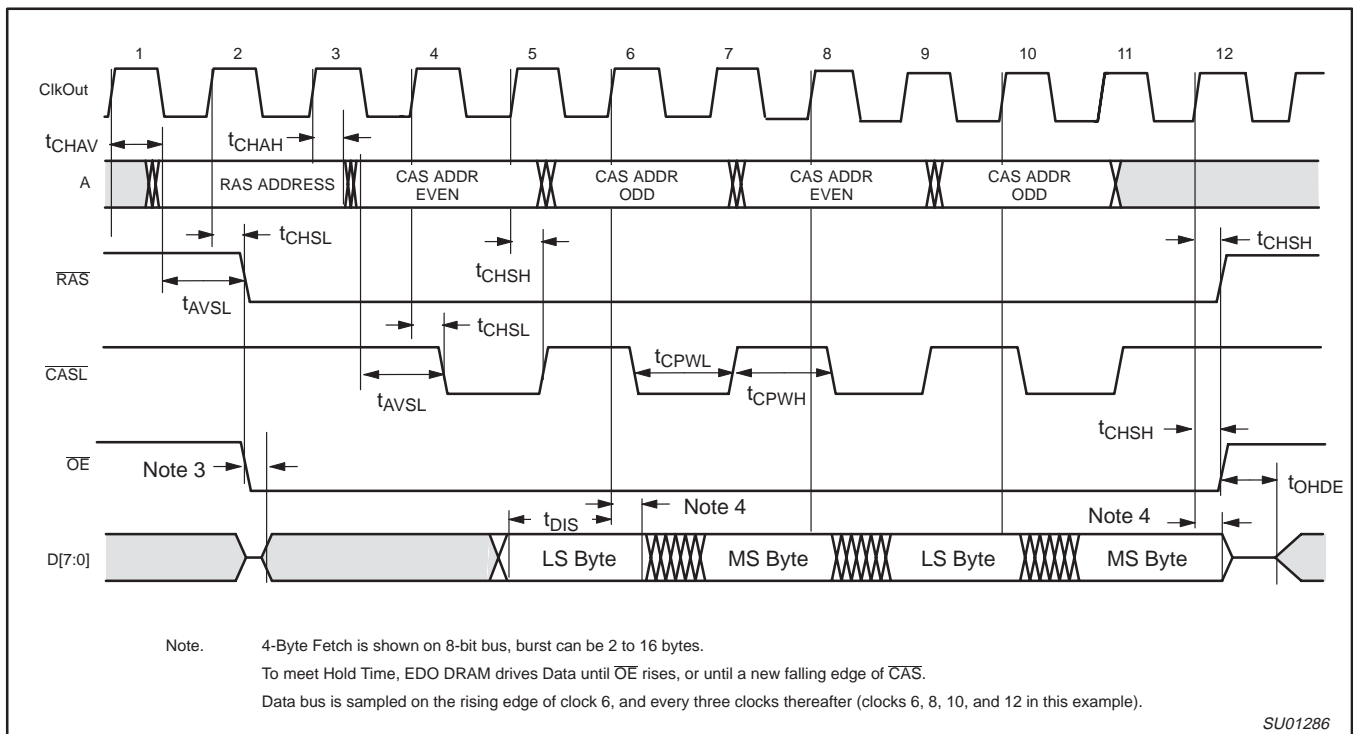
1 2 3 4 5 6 7 8 9 10 11 12

ClkOut

$t_{CHAV}$

$t_{CHAH}$

A

RAS ADDRESS

CAS ADDR EVEN

CAS ADDR ODD

CAS ADDR EVEN

CAS ADDR ODD

$t_{CHSL}$

$t_{CHSH}$

$t_{CHSH}$

$\overline{RAS}$

$t_{AVSL}$

$t_{CHSL}$

$\overline{CASL}$

$t_{CPWL}$

$t_{AVSL}$

$t_{CPWH}$

$t_{CHSH}$

$\overline{OE}$

Note 3

$t_{OHDE}$

$t_{DIS}$

Note 4

Note 4

D[7:0]

LS Byte

MS Byte

LS Byte

MS Byte

Note. 4-Byte Fetch is shown on 8-bit bus, burst can be 2 to 16 bytes.

To meet Hold Time, EDO DRAM drives Data until $\overline{OE}$ rises, or until a new falling edge of $\overline{CAS}$.

Data bus is sampled on the rising edge of clock 6, and every three clocks thereafter (clocks 6, 8, 10, and 12 in this example).

SU01286